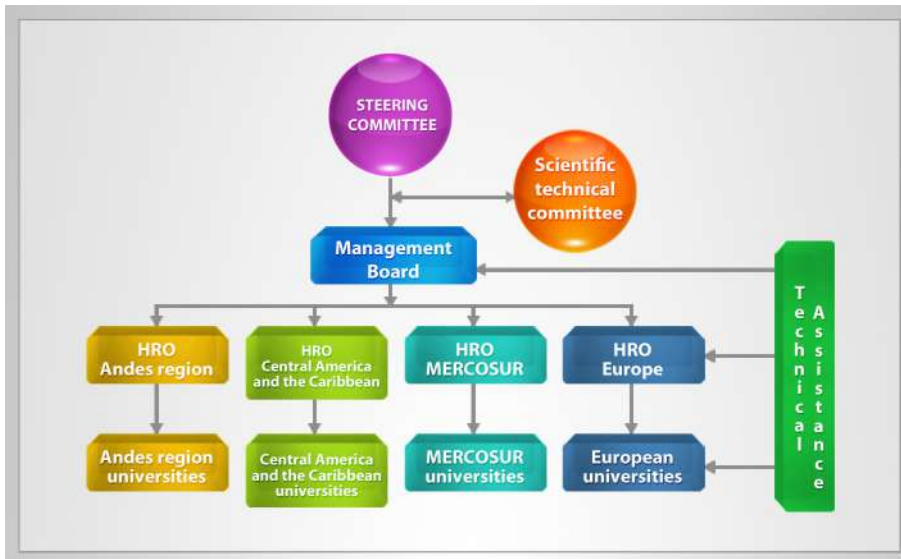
STEERING COMMITTEE

Scientific technical committee

Management Board

HRO Andes region

HRO Central America and the Caribbean

HRO MERCOSUR

HRO Europe

Andes region universities

Central America and the Caribbean universities

MERCOSUR universities

European universities

Technical Assistance